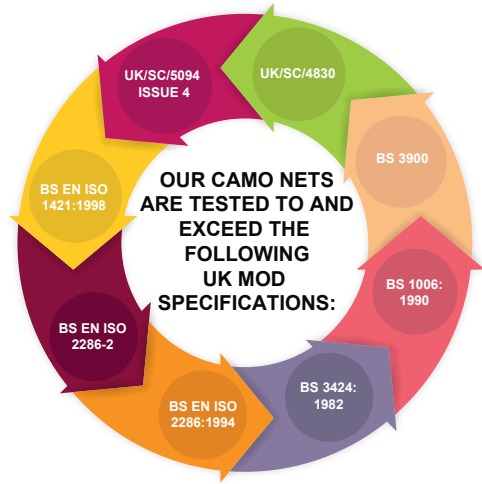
OUR CAMO NETS ARE TESTED TO AND EXCEED THE FOLLOWING UK MOD SPECIFICATIONS:

UK/SC/4830

BS 3900

BS 1006: 1990

BS 3424: 1982

BS EN ISO 2286:1994

BS EN ISO 2286-2

BS EN ISO 1421:1998

UK/SC/5094 ISSUE 4